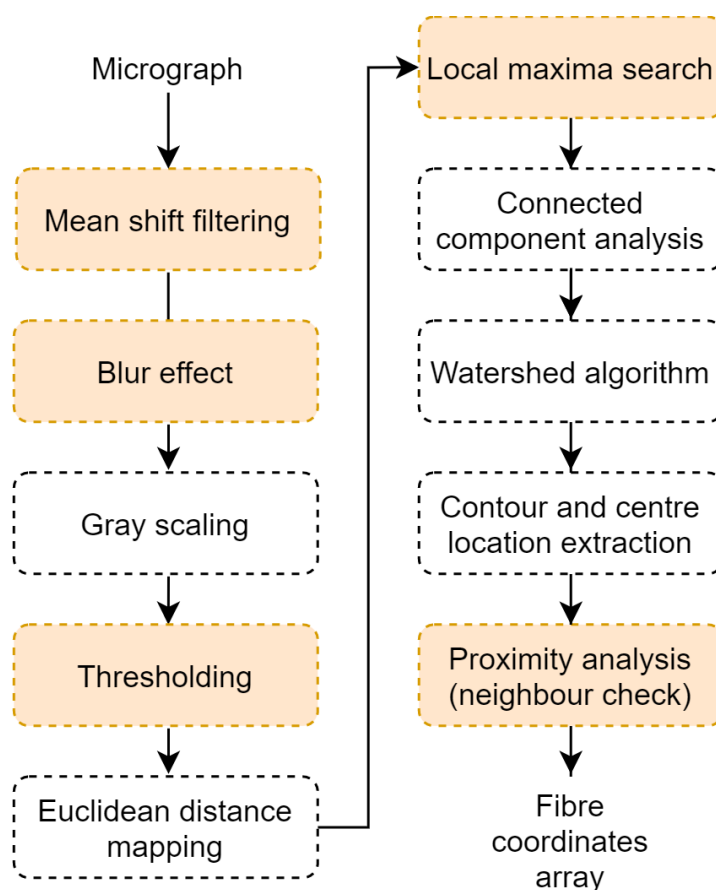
Micrograph

Mean shift filtering

Blur effect

Gray scaling

Thresholding

Euclidean distance mapping

Local maxima search

Connected component analysis

Watershed algorithm

Contour and centre location extraction

Proximity analysis (neighbour check)

Fibre coordinates array